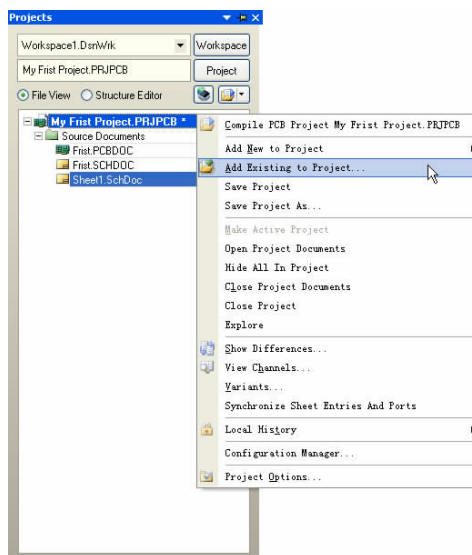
Projects

Workspace1.DsnWrk
Workspace
My Frist Project.PRJPCB
Project
File View
Structure Editor

My Frist Project.PRJPCB *
Source Documents
Frist.PCBDOC
Frist.SCHDOC
Sheet1.SchDoc

Compile PCB Project My Frist Project.PRJPCB
Add New to Project
Add Existing to Project...
Save Project
Save Project As...
Make Active Project
Open Project Documents
Hide All In Project
Close Project Documents
Close Project
Explore
Show Differences...
View Channels...
Variants...
Synchronize Sheet Entries And Ports
Local History
Configuration Manager...
Project Options...